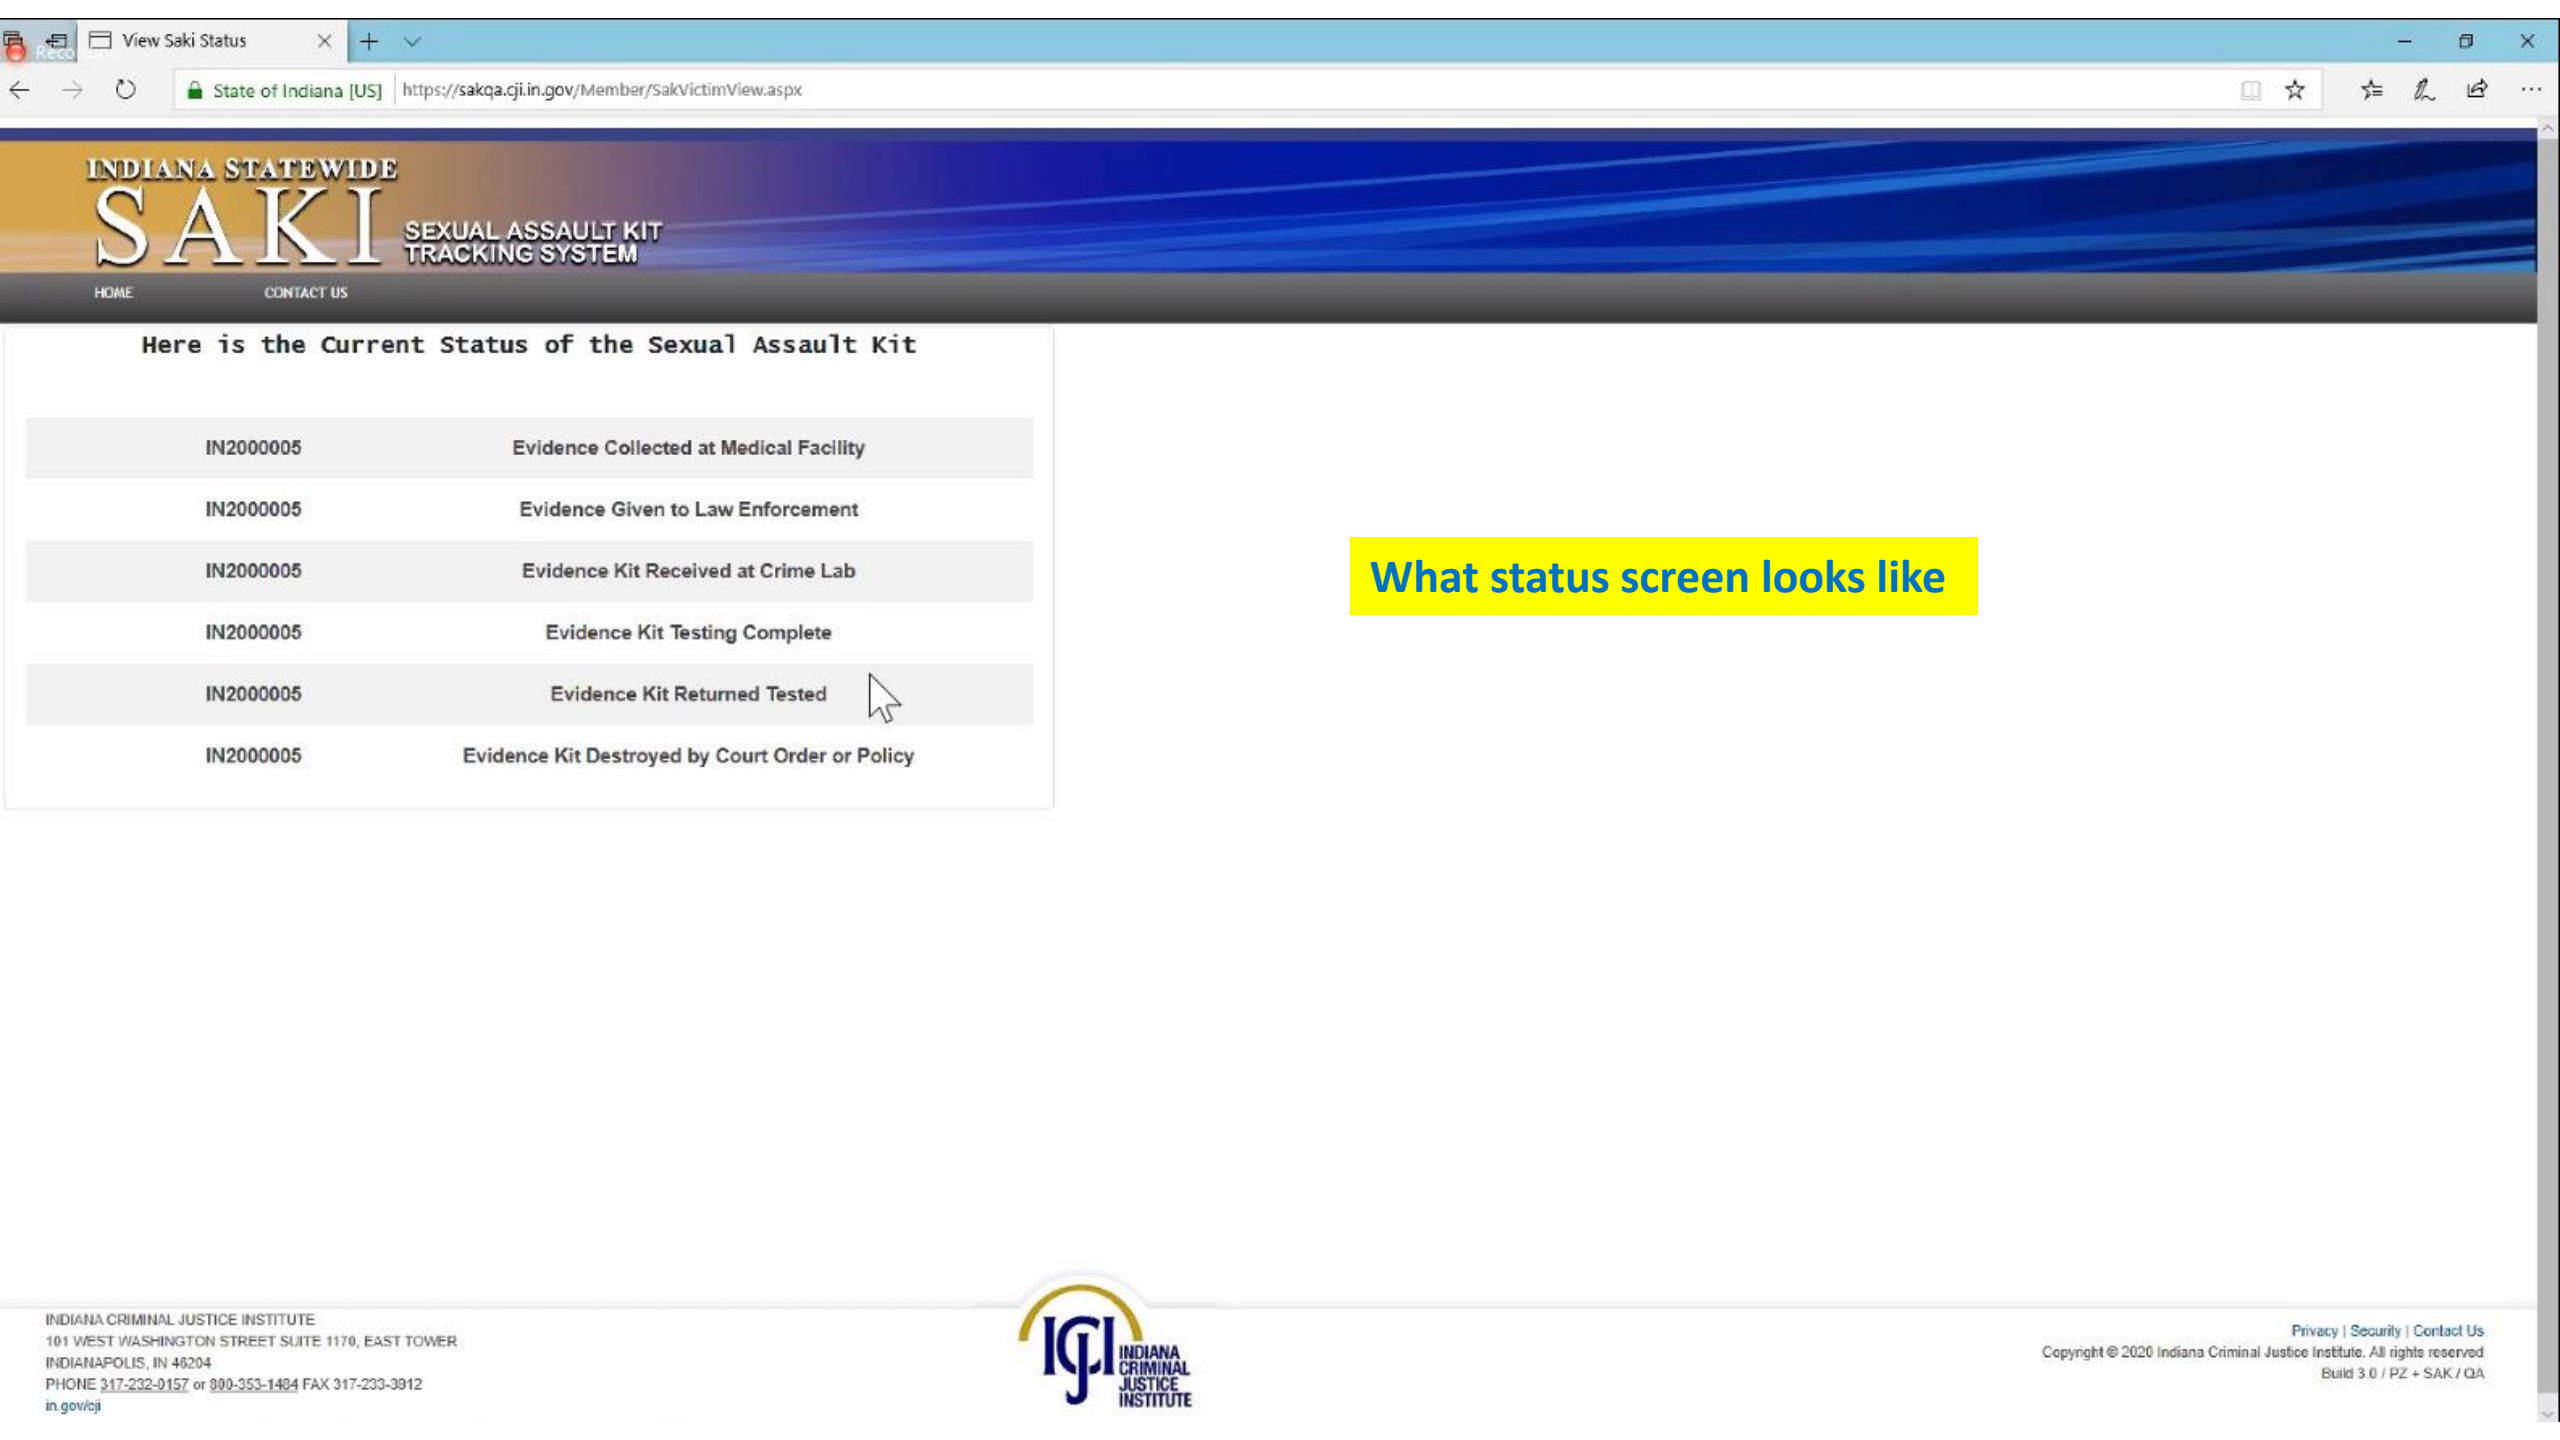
View Saki Status

State of Indiana [US] https://sakqa.cji.in.gov/Member/SakVictimView.aspx

INDIANA STATEWIDE
SAKI SEXUAL ASSAULT KIT TRACKING SYSTEM

HOME CONTACT US

Here is the Current Status of the Sexual Assault Kit

| | |
|---|---|
| IN2000005 | Evidence Collected at Medical Facility |
| IN2000005 | Evidence Given to Law Enforcement |
| IN2000005 | Evidence Kit Received at Crime Lab |
| IN2000005 | Evidence Kit Testing Complete |
| IN2000005 | Evidence Kit Returned Tested |
| IN2000005 | Evidence Kit Destroyed by Court Order or Policy |

What status screen looks like

INDIANA CRIMINAL JUSTICE INSTITUTE
101 WEST WASHINGTON STREET SUITE 1170, EAST TOWER
INDIANAPOLIS, IN 46204
PHONE 317-232-0157 or 800-353-1484 FAX 317-233-3912
in.gov/cji

ICJI INDIANA CRIMINAL JUSTICE INSTITUTE

Privacy | Security | Contact Us
Copyright © 2020 Indiana Criminal Justice Institute. All rights reserved
Build 3.0 / PZ + SAK / QA